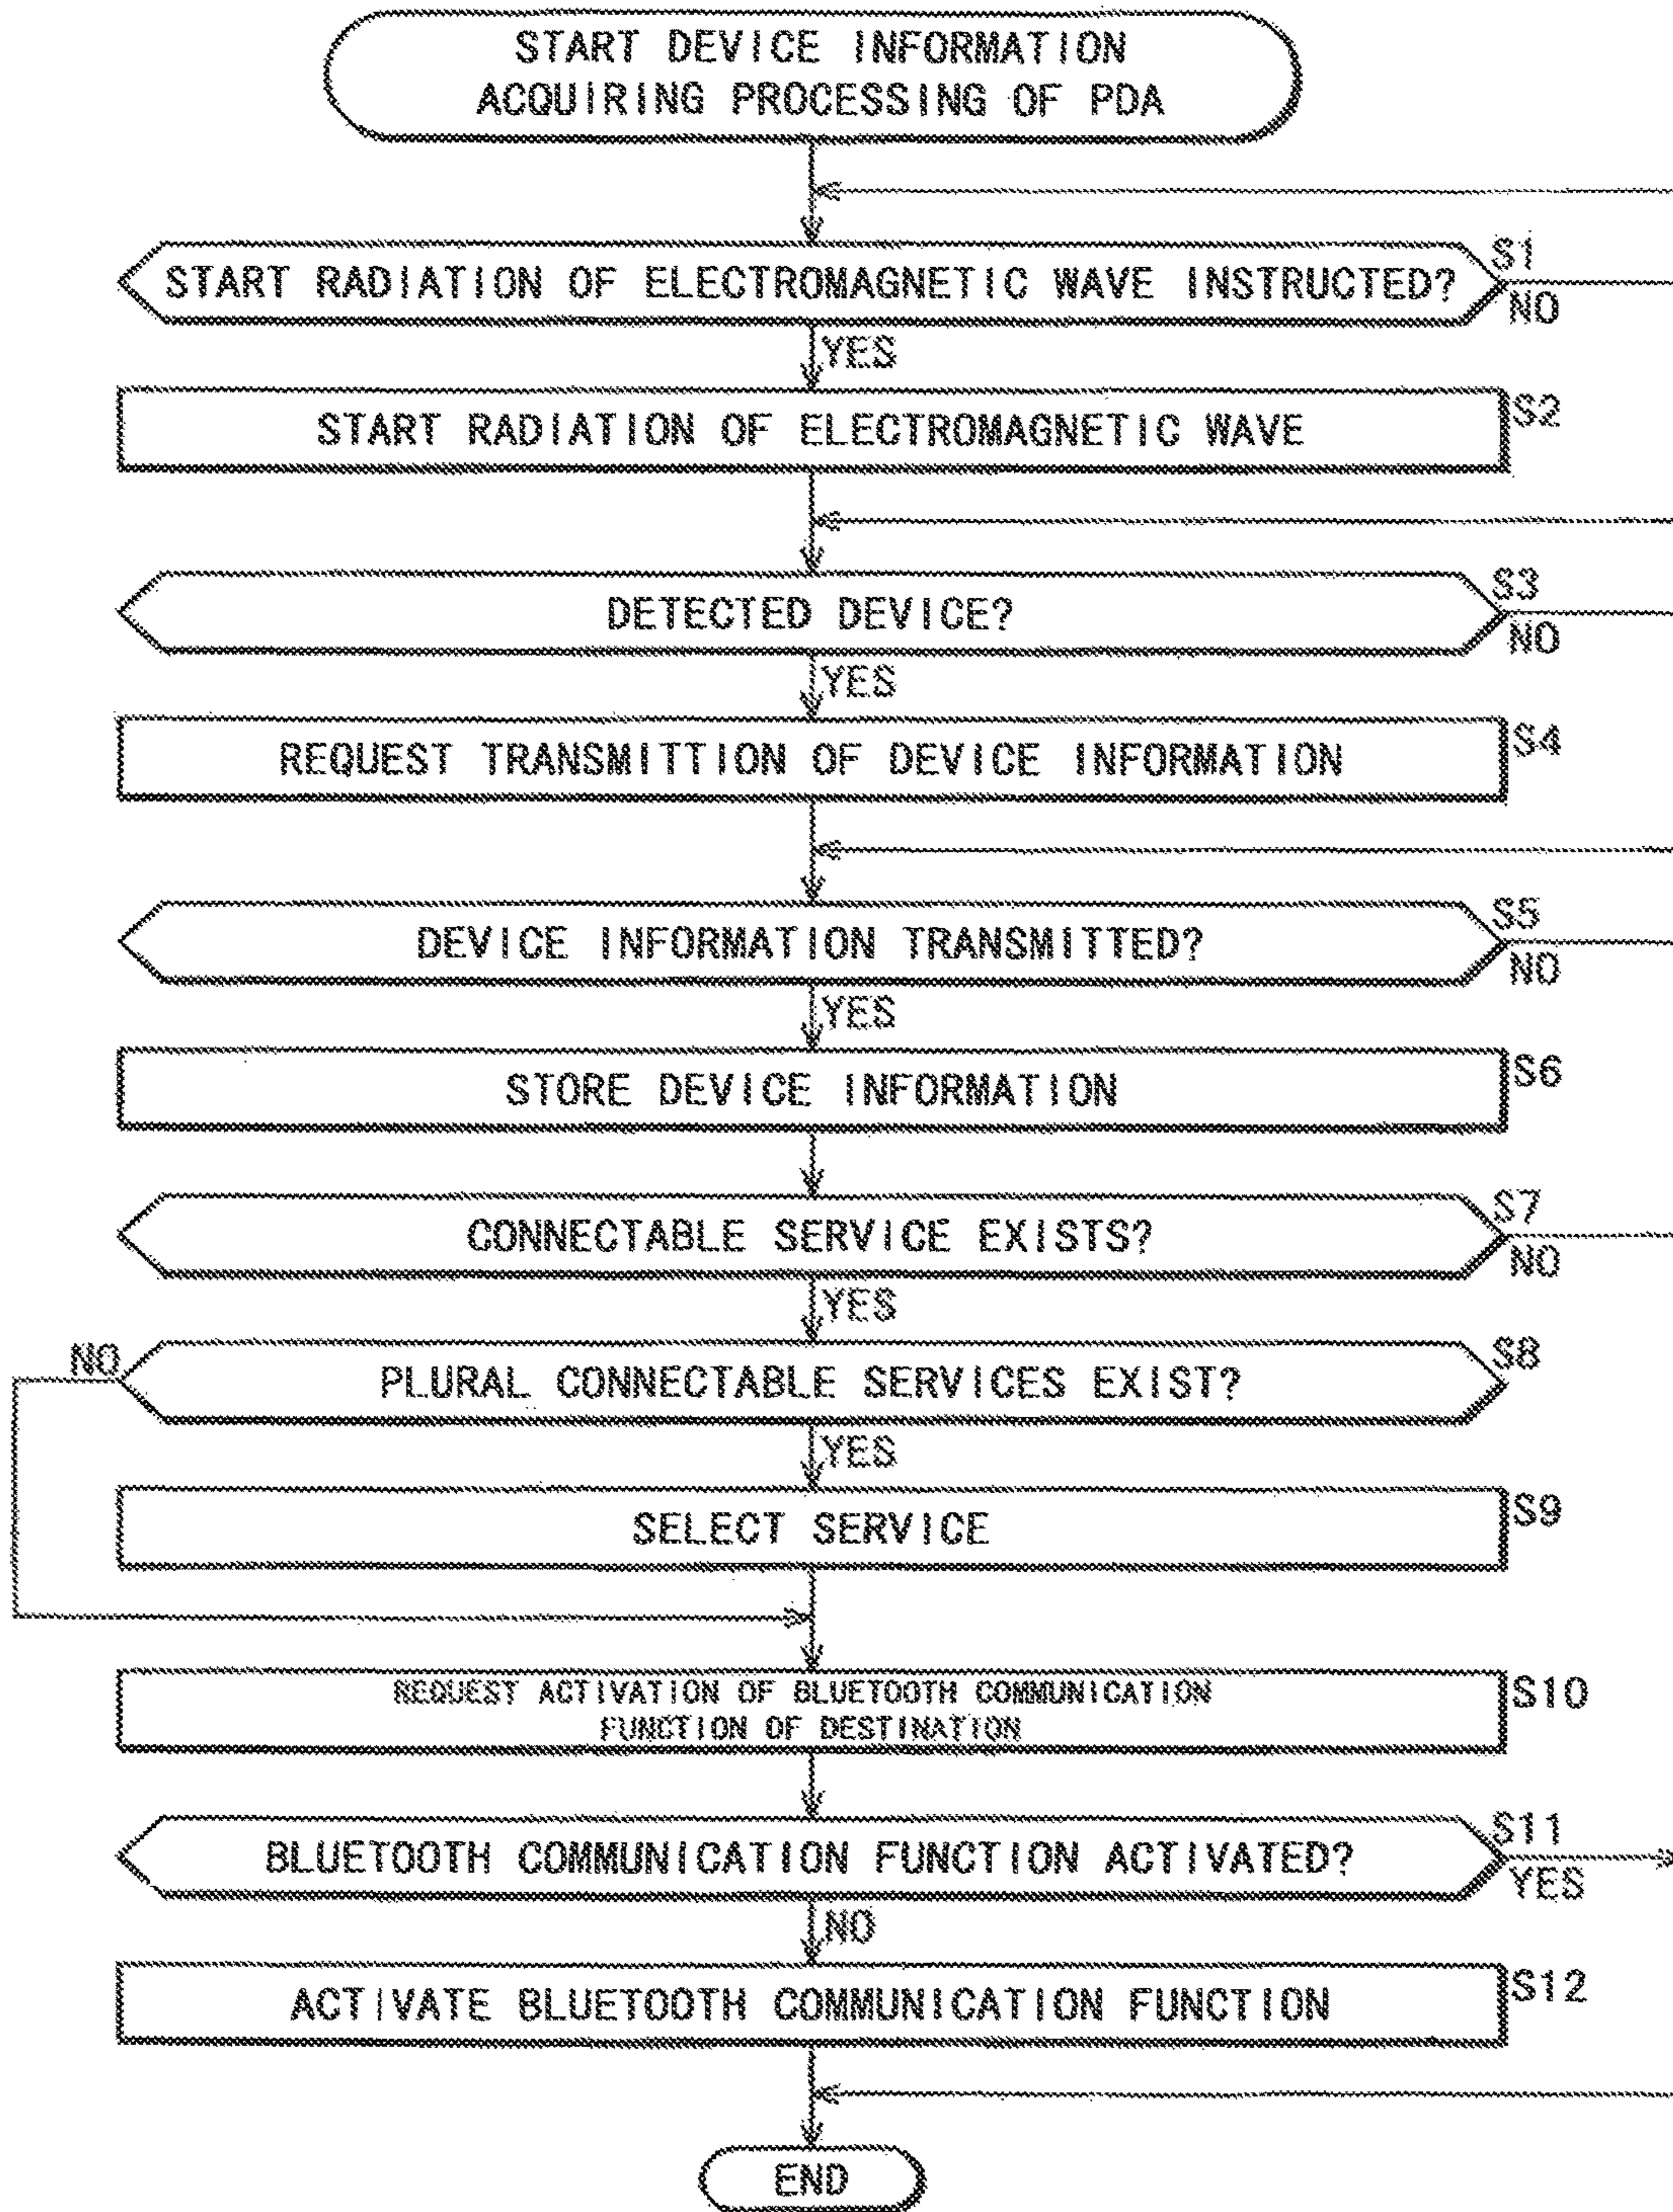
START DEVICE INFORMATION ACQUIRING PROCESSING OF PDA

START RADIATION OF ELECTROMAGNETIC WAVE INSTRUCTED?
S1
NO
YES

START RADIATION OF ELECTROMAGNETIC WAVE
S2

DETECTED DEVICE?
S3
NO
YES

REQUEST TRANSMITTION OF DEVICE INFORMATION
S4

DEVICE INFORMATION TRANSMITTED?
S5
NO
YES

STORE DEVICE INFORMATION
S6

CONNECTABLE SERVICE EXISTS?
S7
NO
YES

PLURAL CONNECTABLE SERVICES EXIST?
S8
NO
YES

SELECT SERVICE
S9

REQUEST ACTIVATION OF BLUETOOTH COMMUNICATION FUNCTION OF DESTINATION
S10

BLUETOOTH COMMUNICATION FUNCTION ACTIVATED?
S11
YES
NO

ACTIVATE BLUETOOTH COMMUNICATION FUNCTION
S12

END